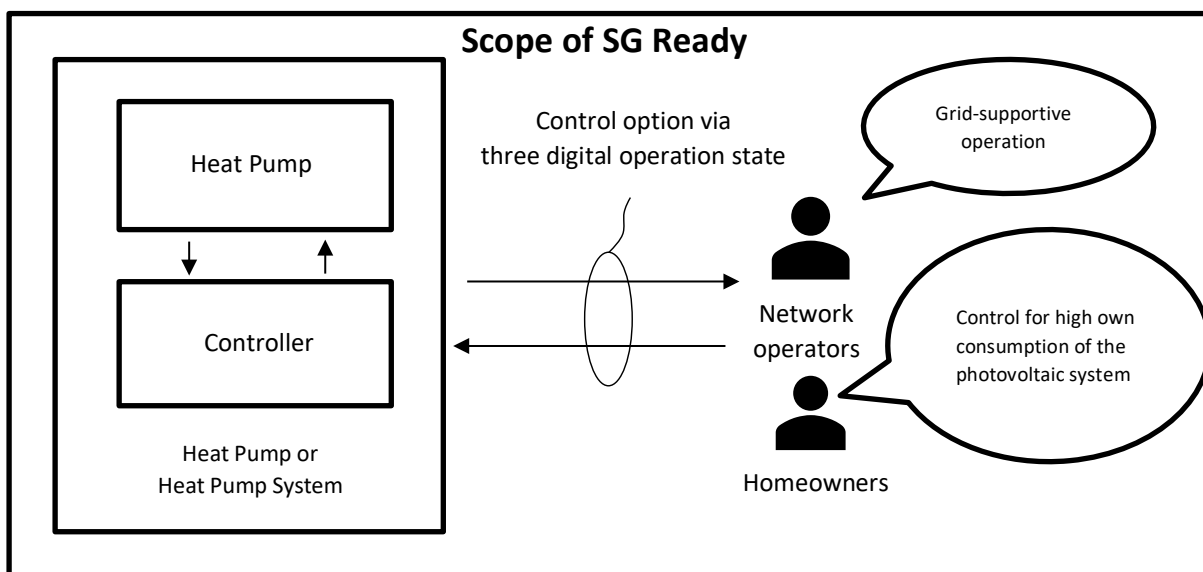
Scope of SG Ready

Heat Pump

Controller

Heat Pump or Heat Pump System

Control option via three digital operation state

Grid-supportive operation

Network operators

Control for high own consumption of the photovoltaic system

Homeowners